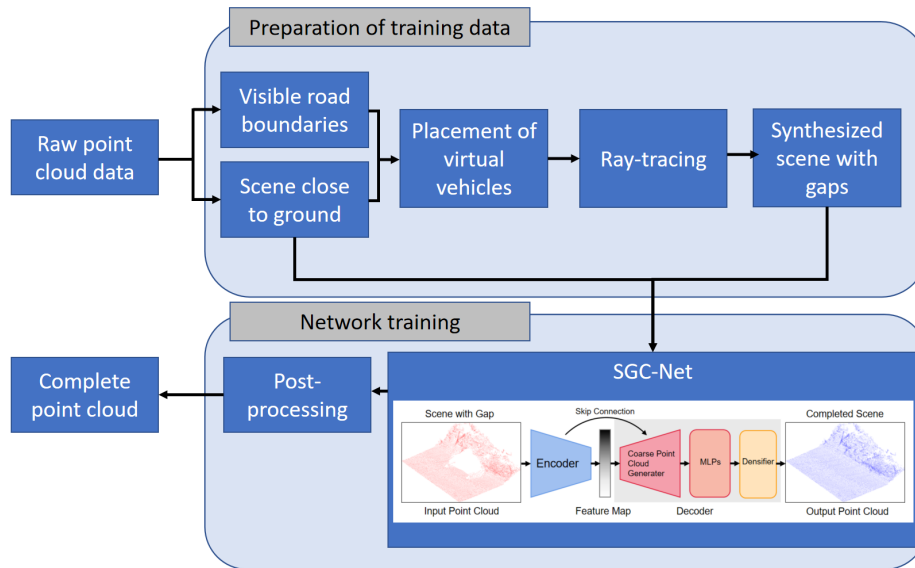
Preparation of training data

Raw point cloud data

Visible road boundaries

Scene close to ground

Placement of virtual vehicles

Ray-tracing

Synthesized scene with gaps

Network training

Complete point cloud

Post-processing

SGC-Net

Scene with Gap

Input Point Cloud

Skip Connection

Encoder

Feature Map

Coarse Point Cloud Generator

MLPs

Densifier

Decoder

Completed Scene

Output Point Cloud